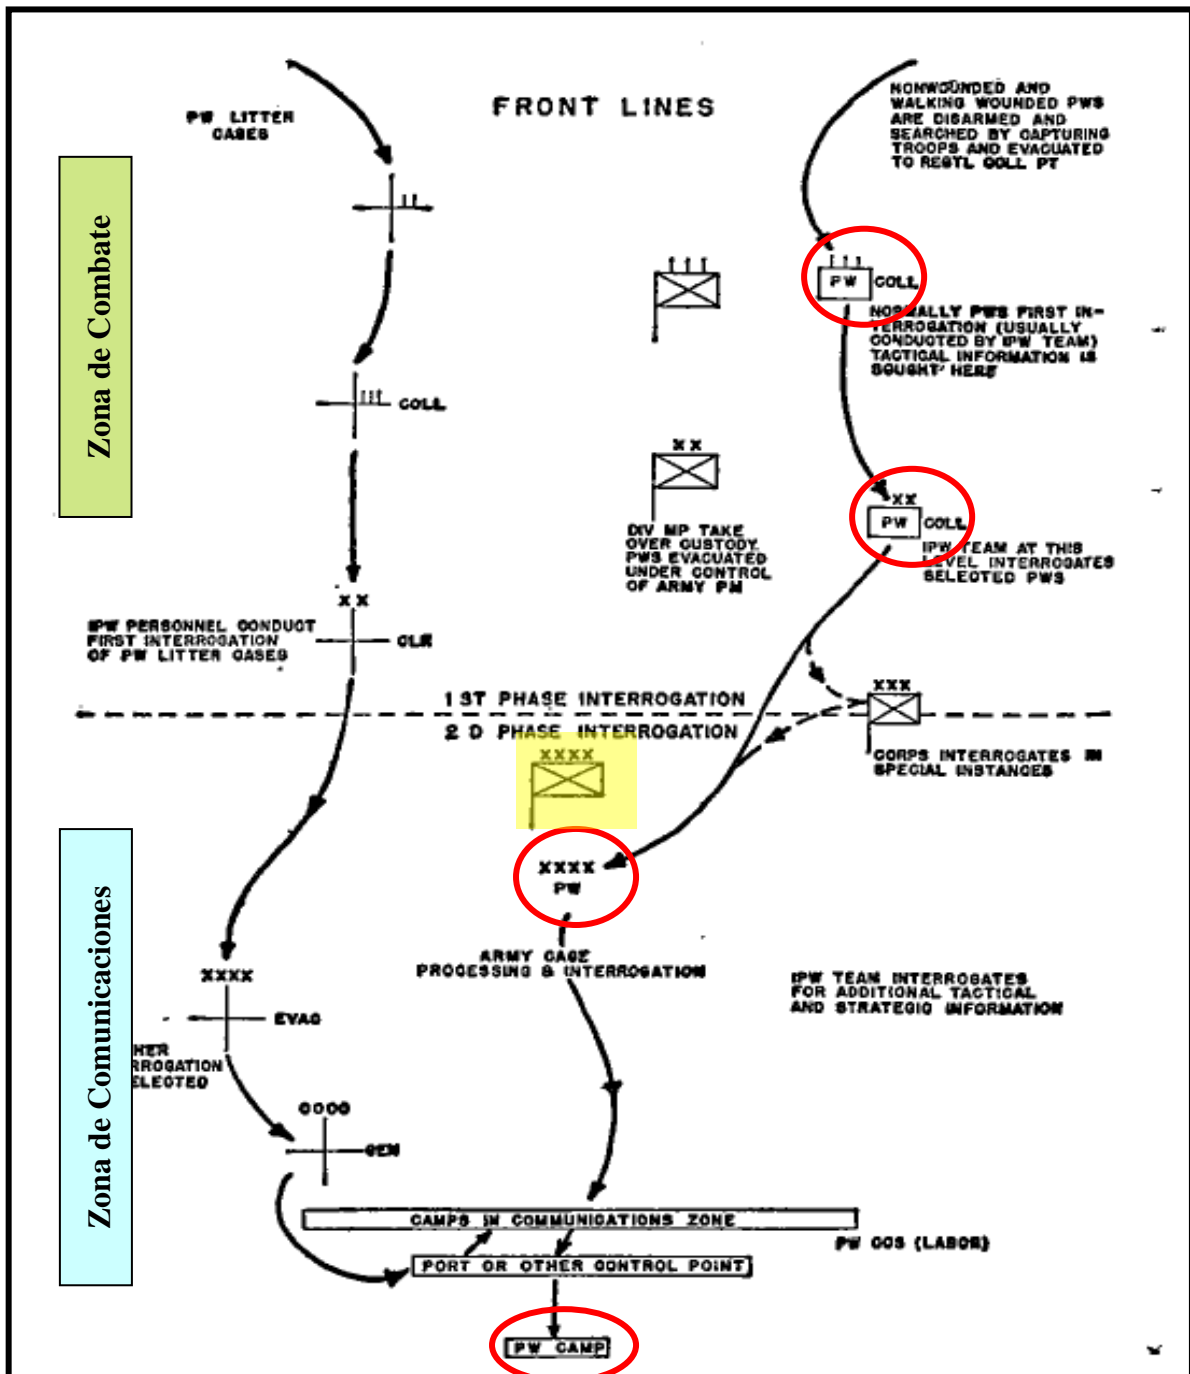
Zona de Combate

Zona de Comunicaciones

FRONT LINES

PW LITTER CASES

NONWOUNDED AND WALKING WOUNDED PWS ARE DISARMED AND SEARCHED BY CAPTURING TROOPS AND EVACUATED TO REGTL COLL PT

PW COLL

NORMALLY PWS FIRST INTERROGATION (USUALLY CONDUCTED BY IPW TEAM) TACTICAL INFORMATION IS SOUGHT HERE

COLL

XX

DIV MP TAKE OVER CUSTODY. PWS EVACUATED UNDER CONTROL OF ARMY PM

XX

PW COLL

IPW TEAM AT THIS LEVEL INTERROGATES SELECTED PWS

XX

IPW PERSONNEL CONDUCT FIRST INTERROGATION OF PW LITTER CASES

CLR

1 ST PHASE INTERROGATION

2 D PHASE INTERROGATION

XXX

CORPS INTERROGATES IN SPECIAL INSTANCES

XXXX

XXXX
PW

ARMY CAGE PROCESSING & INTERROGATION

IPW TEAM INTERROGATES FOR ADDITIONAL TACTICAL AND STRATEGIC INFORMATION

XXXX

EVAC

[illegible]HER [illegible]RROGATION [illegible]ELECTED

CCCC

GEN

CAMPS IN COMMUNICATIONS ZONE

PW COS (LABOR)

PORT OR OTHER CONTROL POINT

PW CAMP